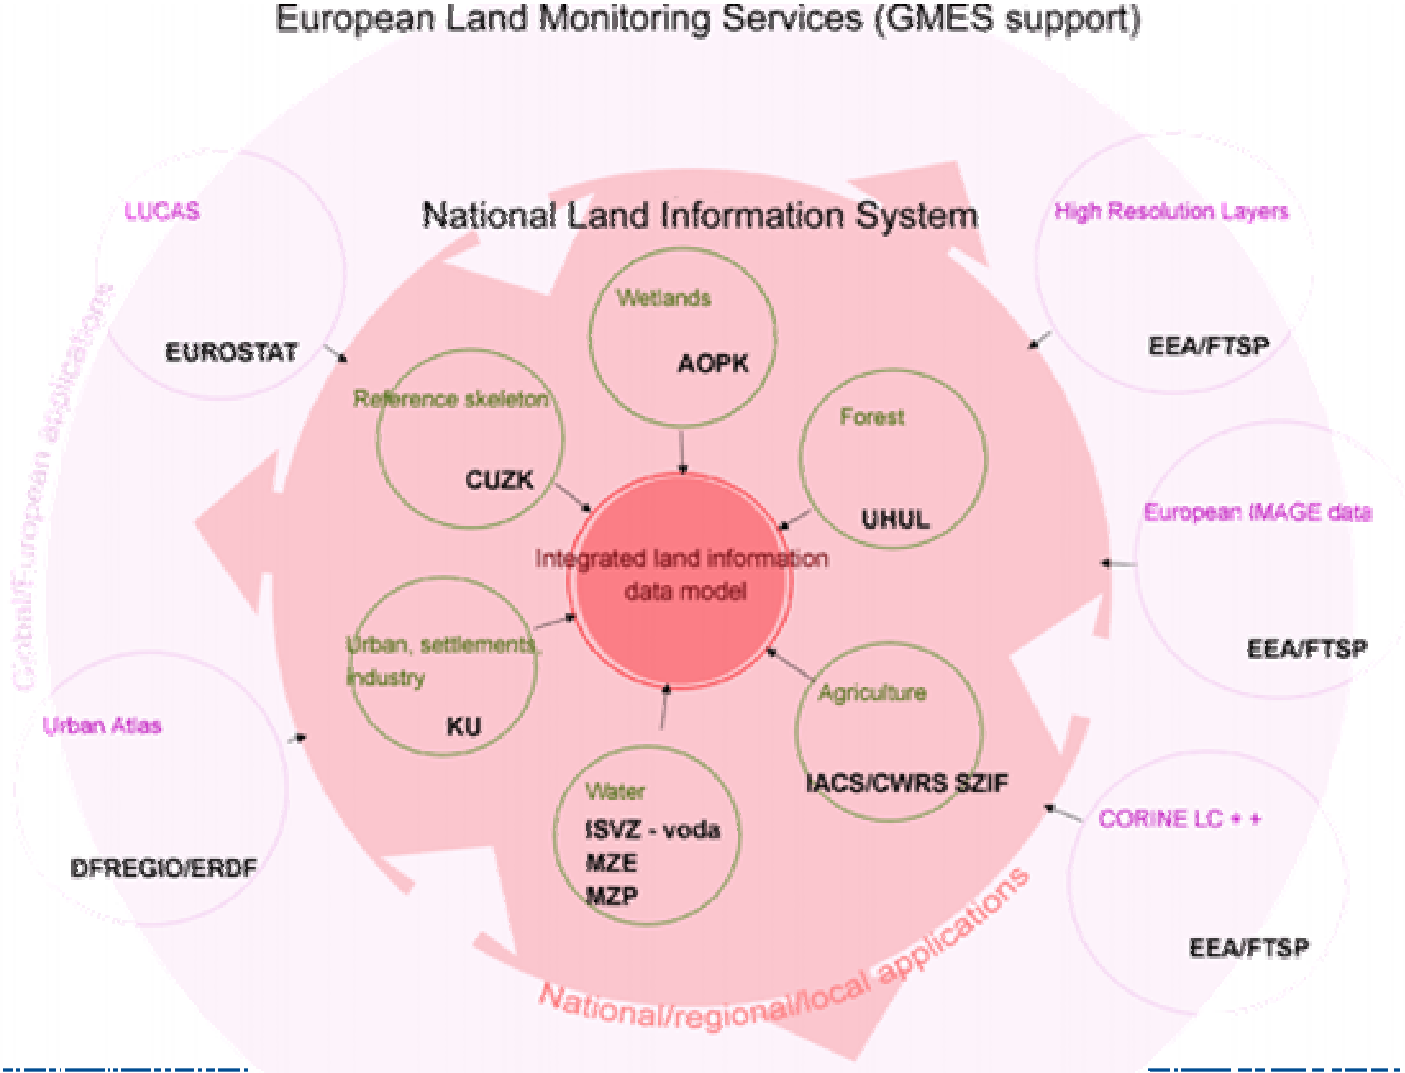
European Land Monitoring Services (GMES support)

National Land Information System

LUCAS

EUROSTAT

Global/European applications

High Resolution Layers

EEA/FTSP

Wetlands

AOPK

Reference skeleton

CUZK

Forest

UHUL

Integrated land information data model

European IMAGE data

EEA/FTSP

Urban, settlements, industry

KU

Agriculture

IACS/CWRS SZIF

Urban Atlas

DFREGIO/ERDF

Water

ISVZ - voda

MZE

MZP

CORINE LC + +

EEA/FTSP

National/regional/local applications